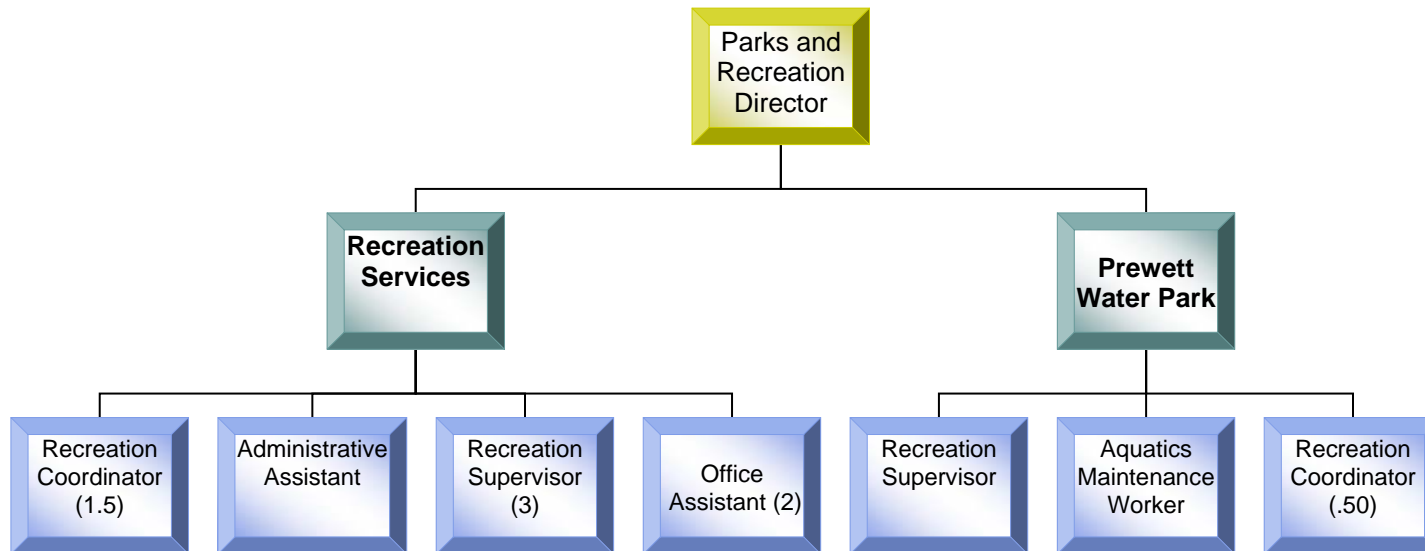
Parks and Recreation Director

Recreation Services

Prewett Water Park

Recreation Coordinator (1.5)

Administrative Assistant

Recreation Supervisor (3)

Office Assistant (2)

Recreation Supervisor

Aquatics Maintenance Worker

Recreation Coordinator (.50)